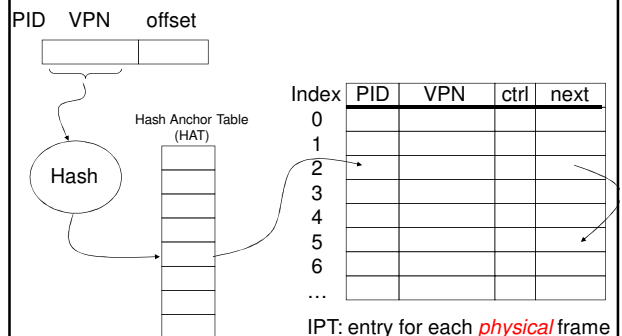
PID VPN offset

Hash Anchor Table (HAT)

Hash

| Index | PID | VPN | ctrl | next |
|---|---|---|---|---|
| 0 | | | | |
| 1 | | | | |
| 2 | | | | |
| 3 | | | | |
| 4 | | | | |
| 5 | | | | |
| 6 | | | | |
| … | | | | |

IPT: entry for each *physical* frame